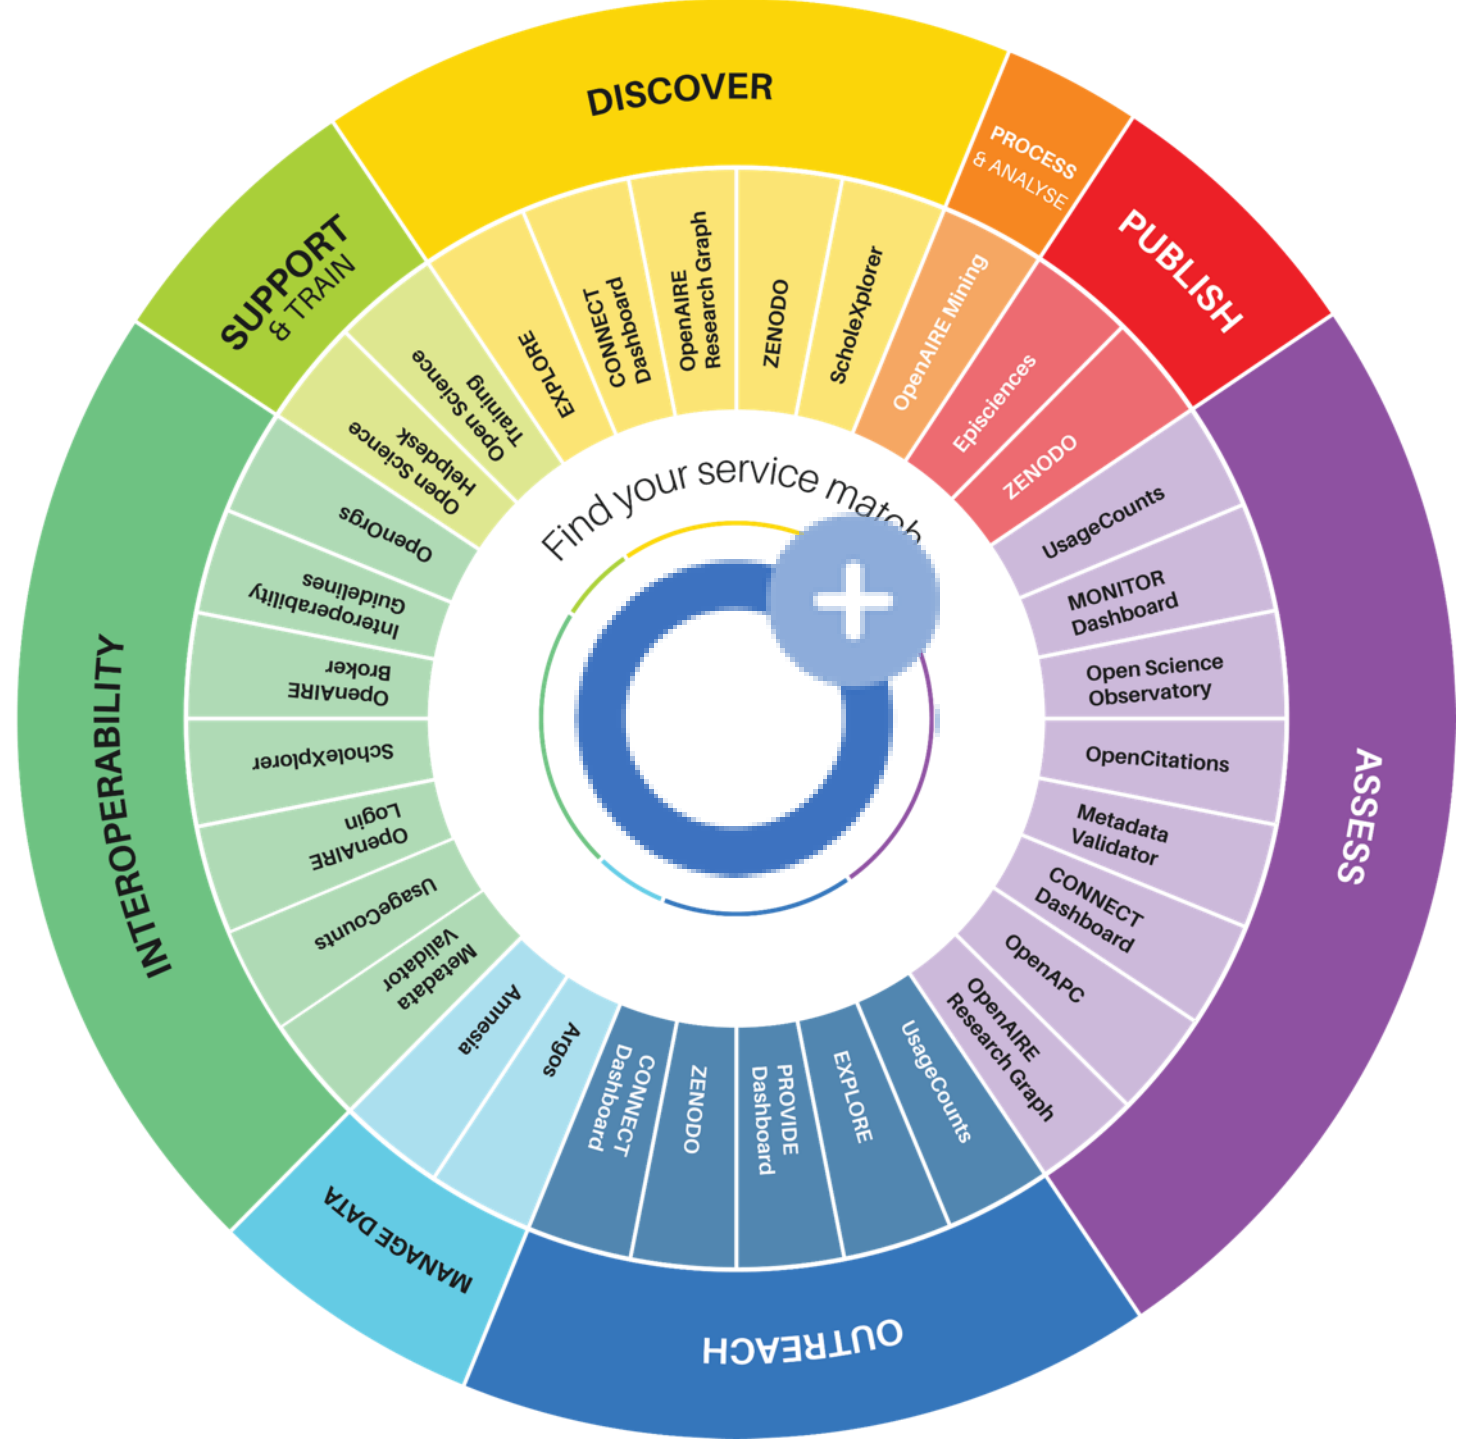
DISCOVER

EXPLORE

CONNECT Dashboard

OpenAIRE Research Graph

ZENODO

ScholeXplorer

PROCESS & ANALYSE

OpenAIRE Mining

PUBLISH

Episciences

ZENODO

ASSESS

UsageCounts

MONITOR Dashboard

Open Science Observatory

OpenCitations

Metadata Validator

CONNECT Dashboard

OpenAPC

OpenAIRE Research Graph

OUTREACH

UsageCounts

EXPLORE

PROVIDE Dashboard

ZENODO

CONNECT Dashboard

MANAGE DATA

Argos

Amnesia

INTEROPERABILITY

Metadata Validator

UsageCounts

OpenAIRE Login

ScholeXplorer

OpenAIRE Broker

Interoperability Guidelines

OpenOrgs

SUPPORT & TRAIN

Open Science Helpdesk

Open Science Training

Find your service match